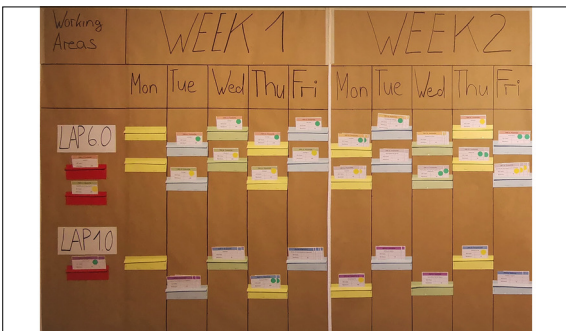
| Working Areas | WEEK 1 | | | | | WEEK 2 | | | | |
|---|---|---|---|---|---|---|---|---|---|---|
| | Mon | Tue | Wed | Thu | Fri | Mon | Tue | Wed | Thu | Fri |
| LAP 6.0 | | | | | | | | | | |
| LAP 10 | | | | | | | | | | |